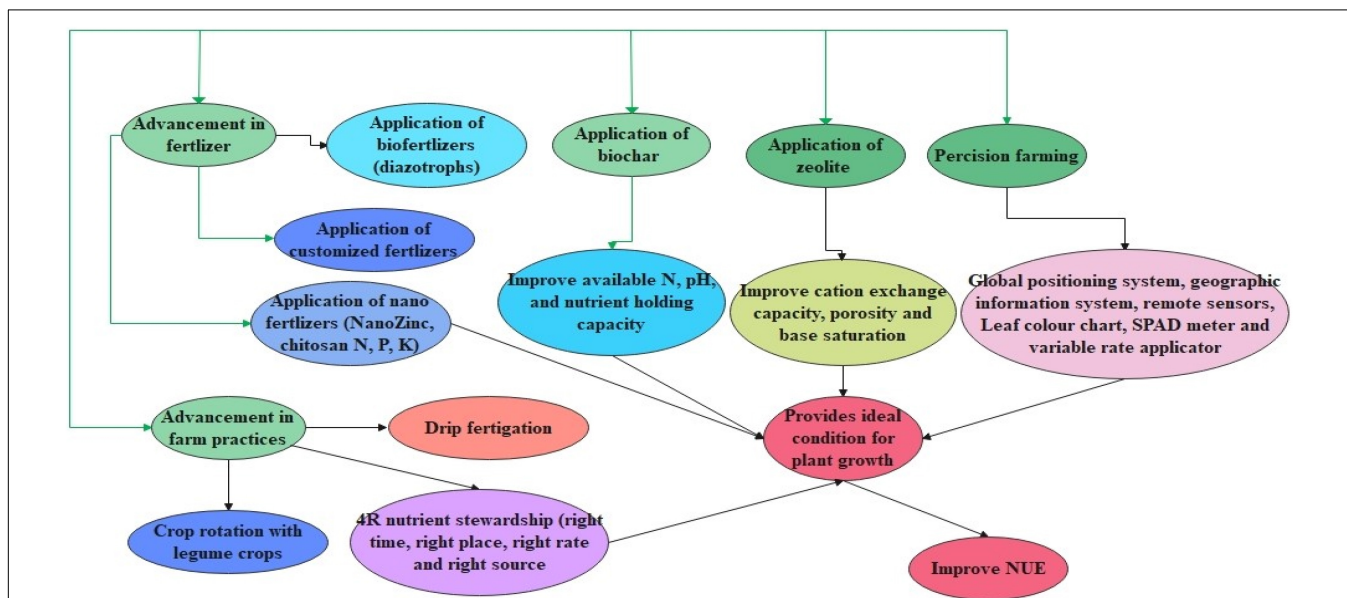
Advancement in fertlizer

Application of biofertlizers (diazotrophs)

Application of biochar

Application of zeolite

Percision farming

Application of customized fertlizers

Improve available N, pH, and nutrient holding capacity

Improve cation exchange capacity, porosity and base saturation

Global positioning system, geographic information system, remote sensors, Leaf colour chart, SPAD meter and variable rate applicator

Application of nano fertlizers (NanoZinc, chitosan N, P, K)

Advancement in farm practices

Drip fertigation

Provides ideal condition for plant growth

Crop rotation with legume crops

4R nutrient stewardship (right time, right place, right rate and right source

Improve NUE